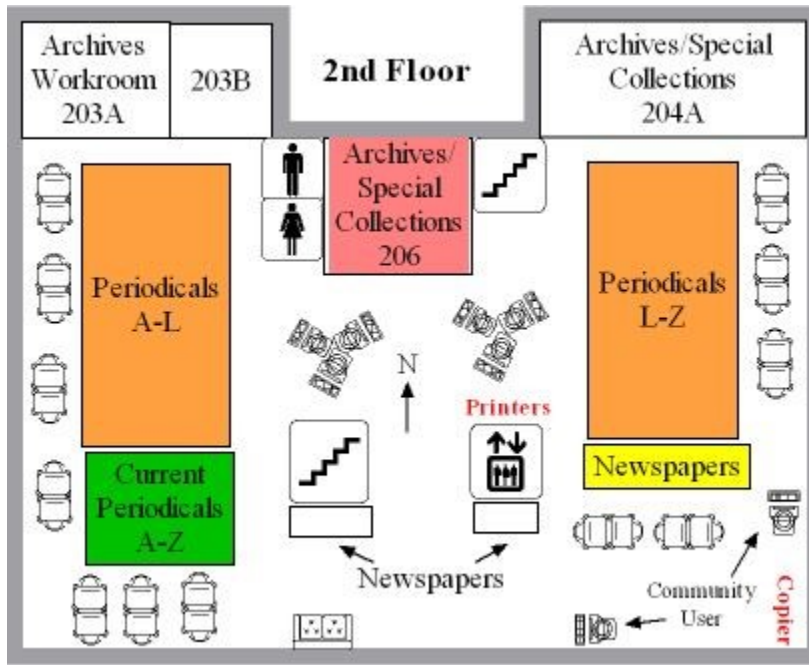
Archives Workroom 203A

203B

2nd Floor

Archives/Special Collections 204A

Archives/ Special Collections 206

Periodicals A-L

Periodicals L-Z

N

Printers

Current Periodicals A-Z

Newspapers

Newspapers

Community User

Copier